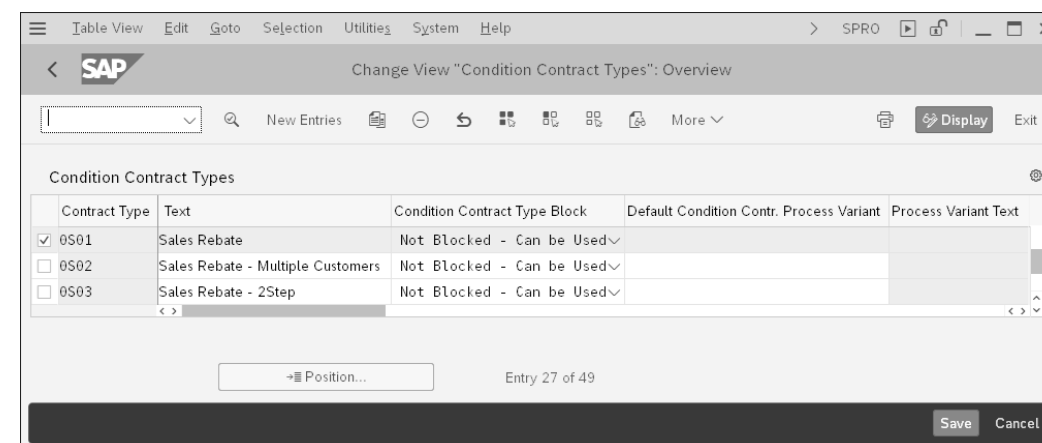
Table View Edit Goto Selection Utilities System Help > SPRO

SAP Change View "Condition Contract Types": Overview

New Entries More Display Exit

Condition Contract Types

| Contract Type | Text | Condition Contract Type Block | Default Condition Contr. Process Variant | Process Variant Text |
|---|---|---|---|---|
| 0S01 | Sales Rebate | Not Blocked - Can be Used | | |
| 0S02 | Sales Rebate - Multiple Customers | Not Blocked - Can be Used | | |
| 0S03 | Sales Rebate - 2Step | Not Blocked - Can be Used | | |

Position...

Entry 27 of 49

Save Cancel